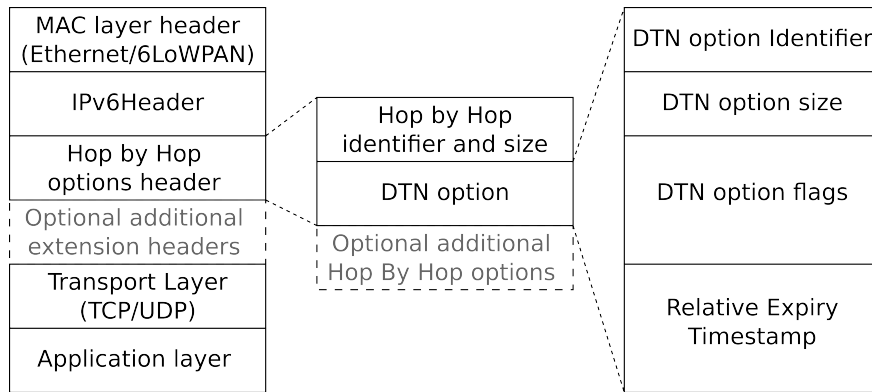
MAC layer header (Ethernet/6LoWPAN)

IPv6Header

Hop by Hop options header

Optional additional extension headers

Transport Layer (TCP/UDP)

Application layer

Hop by Hop identifier and size

DTN option

Optional additional Hop By Hop options

DTN option Identifier

DTN option size

DTN option flags

Relative Expiry Timestamp